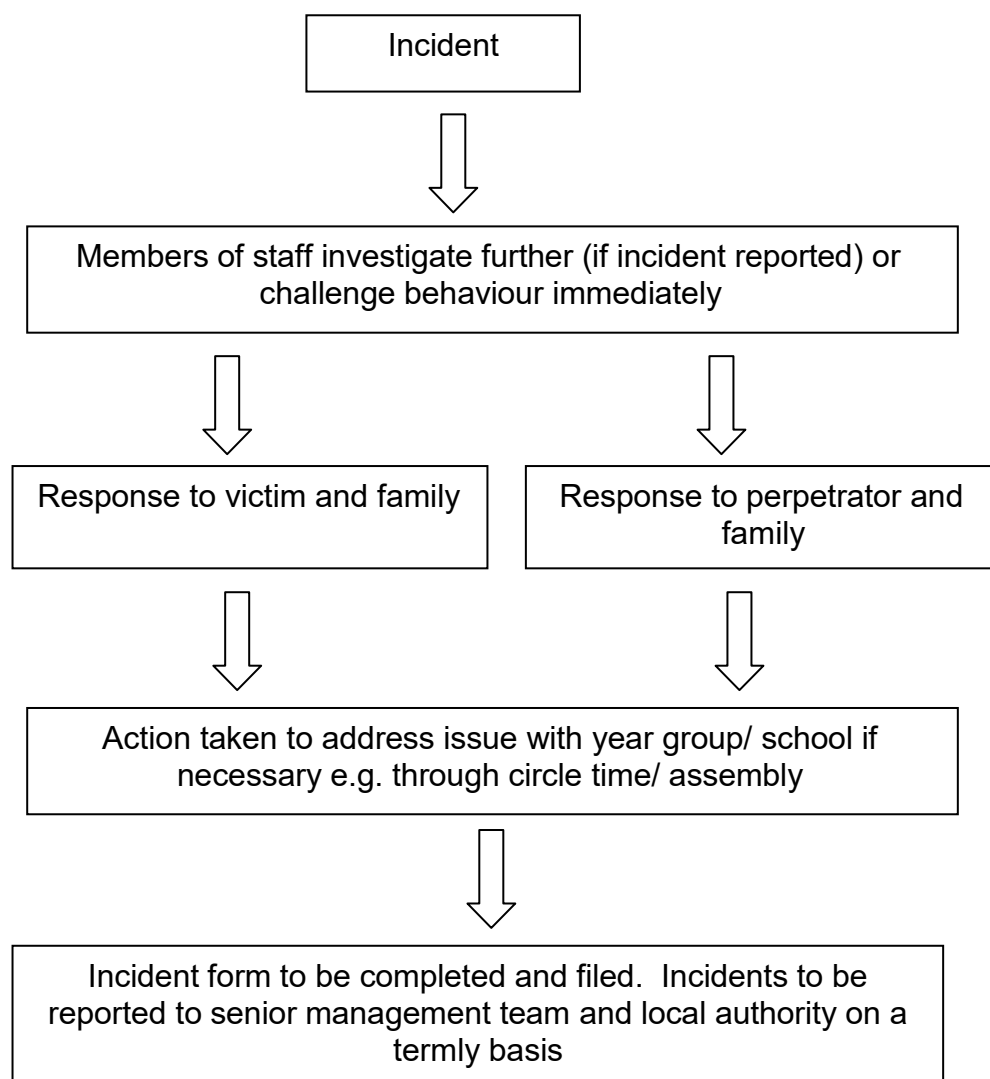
Incident

Members of staff investigate further (if incident reported) or challenge behaviour immediately

Response to victim and family

Response to perpetrator and family

Action taken to address issue with year group/ school if necessary e.g. through circle time/ assembly

Incident form to be completed and filed.  Incidents to be reported to senior management team and local authority on a termly basis